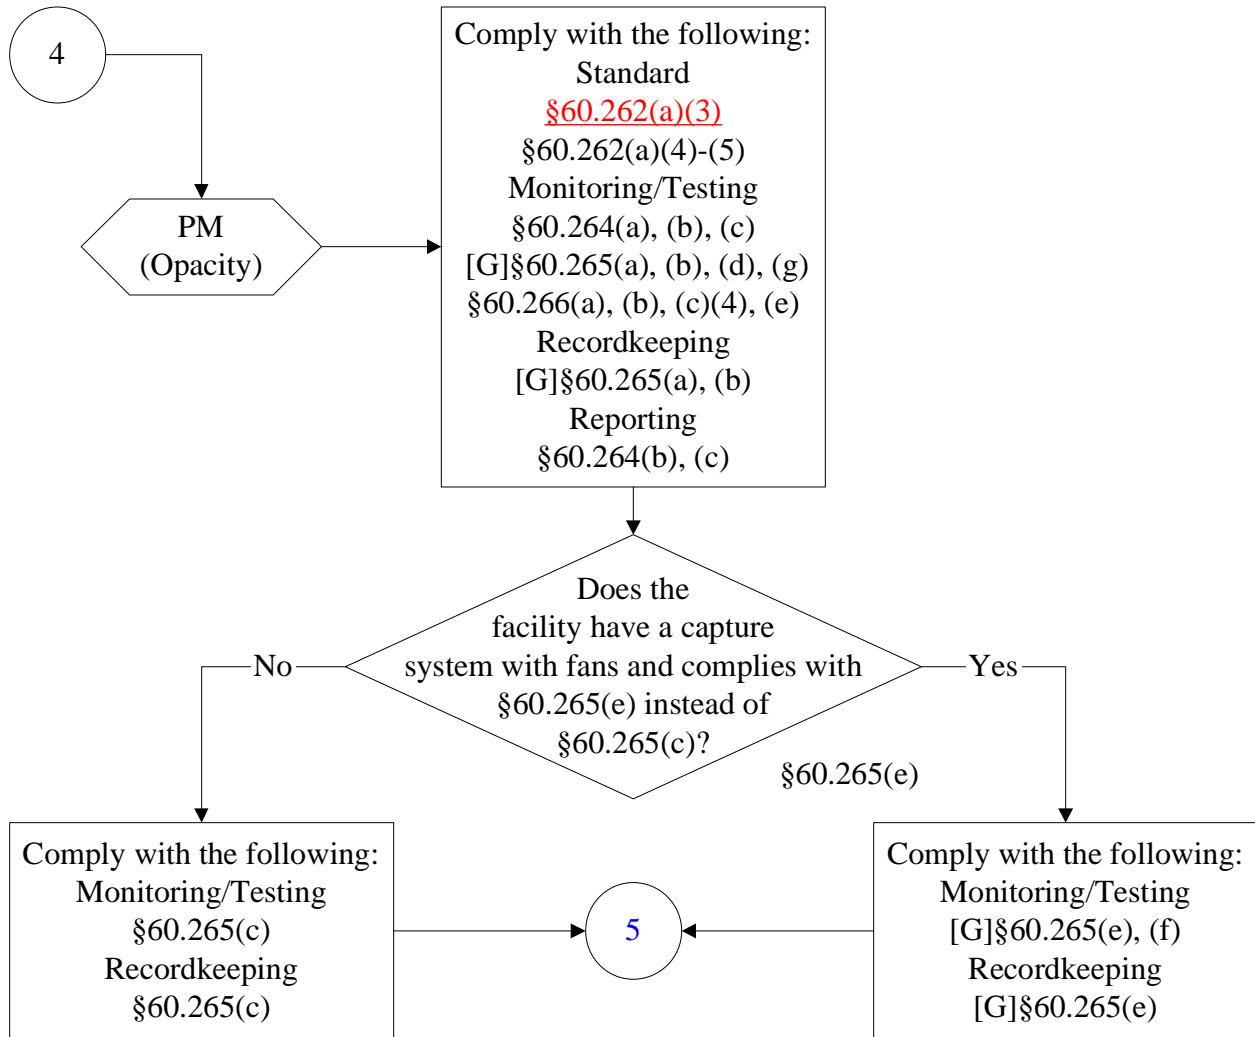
4

PM (Opacity)

Comply with the following:
Standard
§60.262(a)(3)
§60.262(a)(4)-(5)
Monitoring/Testing
§60.264(a), (b), (c)
[G]§60.265(a), (b), (d), (g)
§60.266(a), (b), (c)(4), (e)
Recordkeeping
[G]§60.265(a), (b)
Reporting
§60.264(b), (c)

Does the facility have a capture system with fans and complies with §60.265(e) instead of §60.265(c)?

No

Yes

§60.265(e)

Comply with the following:
Monitoring/Testing
§60.265(c)
Recordkeeping
§60.265(c)

5

Comply with the following:
Monitoring/Testing
[G]§60.265(e), (f)
Recordkeeping
[G]§60.265(e)